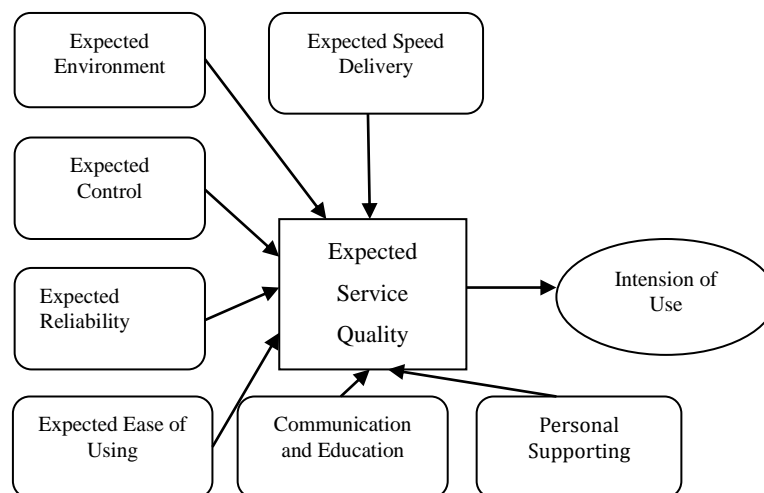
Expected Environment

Expected Speed Delivery

Expected Control

Expected Service Quality

Intension of Use

Expected Reliability

Expected Ease of Using

Communication and Education

Personal Supporting